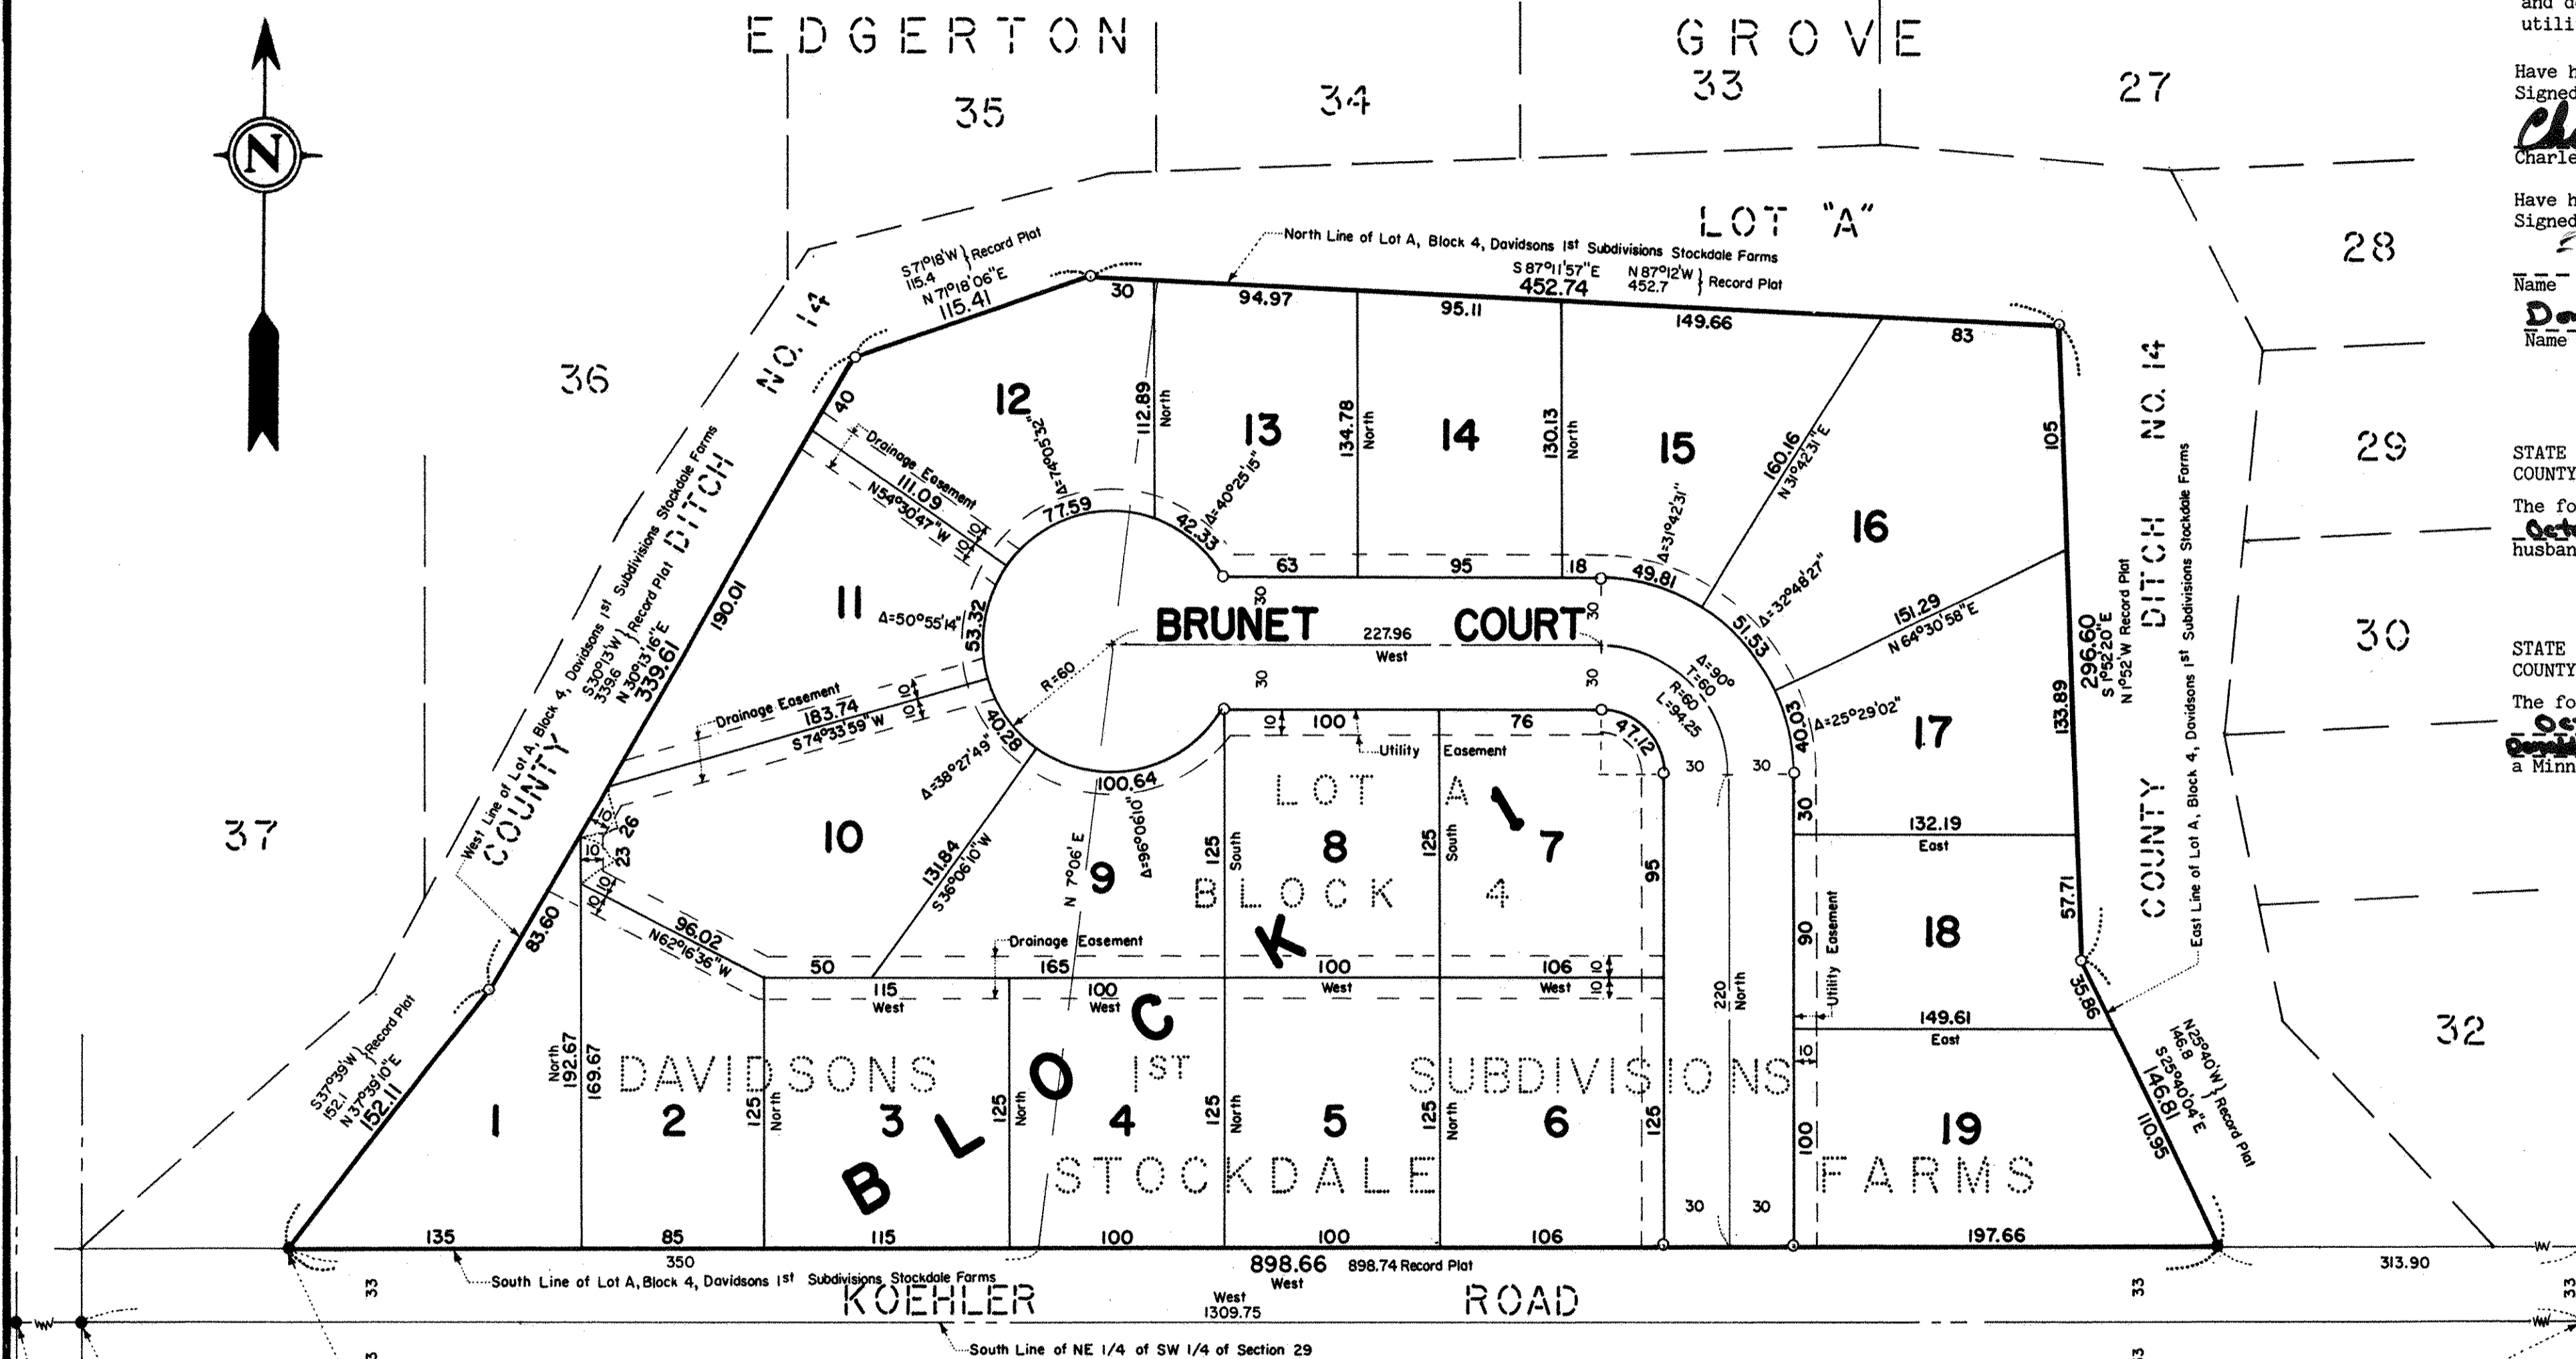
EDGERTON GROVE

35 34 33 27

36 28 29 30 37 32

LOT "A"

North Line of Lot A, Block 4, Davidsons 1st Subdivisions Stockdale Farms

S 87°11'57"E 452.74 N 87°12'W 452.7 } Record Plat

S71°18'W 115.4 } Record Plat N 71°18'06"E 115.41

COUNTY DITCH NO. 14

West Line of Lot A, Block 4, Davidsons 1st Subdivisions Stockdale Farms

S30°13'W 339.6 } Record Plat N 30°13'16"E 339.61

190.01

30 94.97 95.11 149.66 83

12 13 14 15 16

112.89 North 134.78 North 130.13 North

40

Drainage Easement 111.09 N54°30'47"W 10 10

Δ=74°05'32" 77.59

42.33 Δ=40°25'15"

63 95 18 49.81

Δ=31°42'31" 160.16 N 31°42'31"E

Δ=32°48'27" 51.53

151.29 N 64°30'58"E

105

296.60 S 1°52'20"E N 1°52'W Record Plat

COUNTY DITCH NO. 14

East Line of Lot A, Block 4, Davidsons 1st Subdivisions Stockdale Farms

11 Δ=50°55'14" 53.32

BRUNET COURT 227.96 West

30 30 30 30

R=60

Drainage Easement 183.74 S74°33'59"W 10 10

40.28 Δ=38°27'49"

100.64 Δ=96°06'10"

10 100 Utility Easement 76

Δ=90° T=60 R=60 L=94.25

47.12

40.03 Δ=25°29'02"

17

133.89

10 26 10 23 10 10

10

131.84 S 36°06'10"W

N 7°06'E

9

LOT A 8 7 BLOCK 4

125 South 125 South

95

30 30

30

132.19 East

18

57.71

83.60

96.02 N62°16'36"W

50 115 West Drainage Easement 165 100 West 100 West 106 West 10 10

220 North

90 Utility Easement

149.61 East

35.86

N25°40'W 146.8 } Record Plat S 25°40'04"E 146.81

110.95

S37°39'W 152.1 } Record Plat N 37°39'10"E 152.11

North 192.67 169.67

DAVIDSONS 1ST SUBDIVISIONS

1 2 3 4 5 6 19

125 North 125 North 125 North 125 North

125

10 100

STOCKDALE FARMS

BLOCK

30 30

135 85 115 100 100 106 197.66

350 898.66 898.74 Record Plat West 313.90

South Line of Lot A, Block 4, Davidsons 1st Subdivisions Stockdale Farms

33 33 33

KOEHLER ROAD

West 1309.75

South Line of NE 1/4 of SW 1/4 of Section 29

and d
utili

Have h
Signed
Charle

Have h
Signed

Name
Name

STATE
COUNTY

The fo
husban

STATE
COUNTY

The fo
a Minn